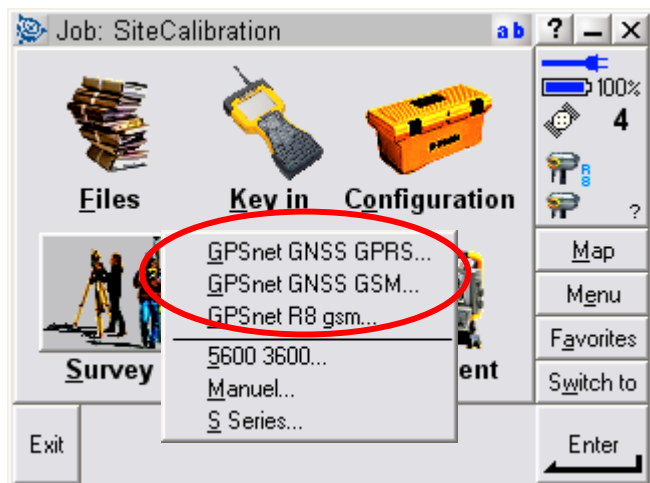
Job: SiteCalibration
ab
?
100%
4
R8
?
Files
Key in
Configuration
Survey
ent
GPSnet GNSS GPRS...
GPSnet GNSS GSM...
GPSnet R8 gsm...
5600 3600...
Manuel...
S Series...
Map
Menu
Favorites
Switch to
Exit
Enter